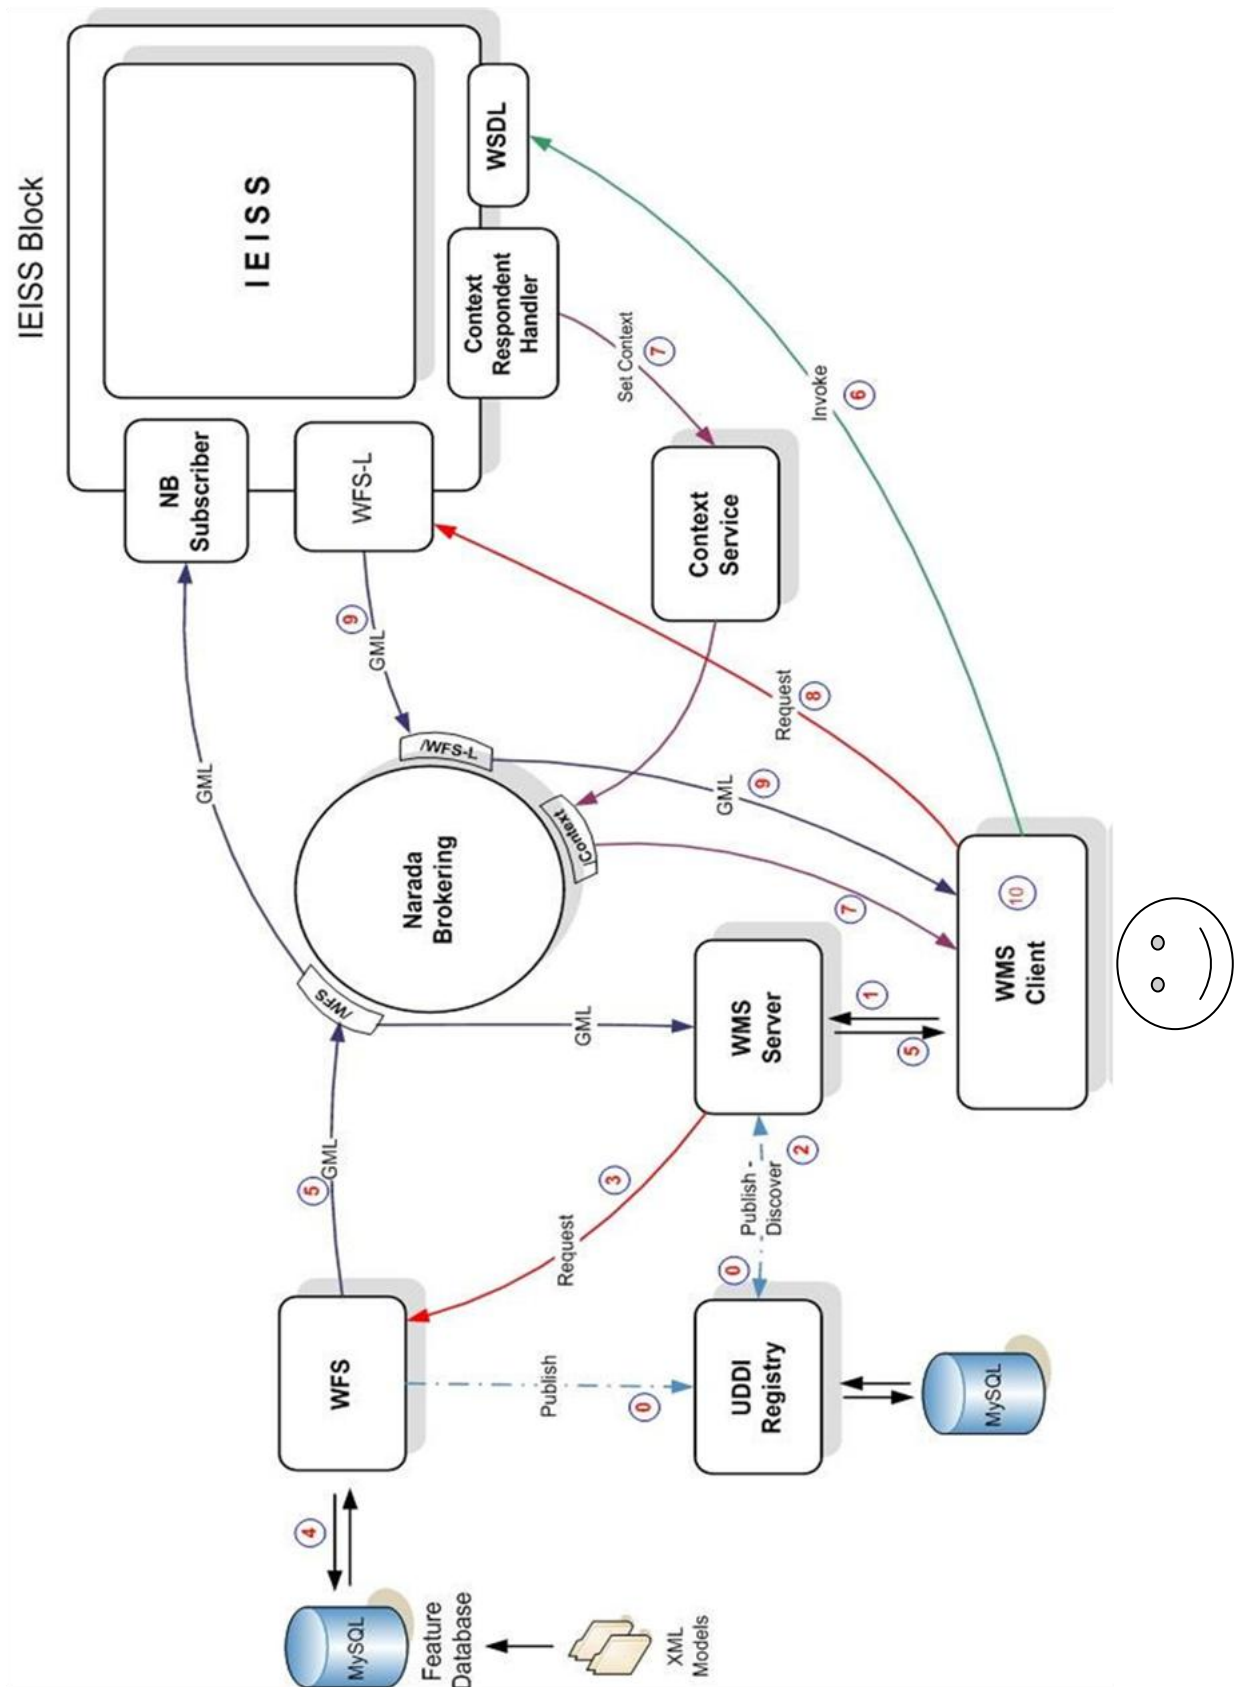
IEISS Block

IEISS

WSDL

Context Respondent Handler

NB Subscriber

WFS-L

Set Context 7

Invoke 6

Context Service

GML 9

Request 8

/WFS-L

/Context

GML 9

GML

Narada Brokering

7

/WFS

GML

WMS Server

1

5

WMS Client

10

5 GML

Request

3

Publish - Discover

2

0

WFS

Publish

0

UDDI Registry

MySQL

4

MySQL

Feature Database

XML Models